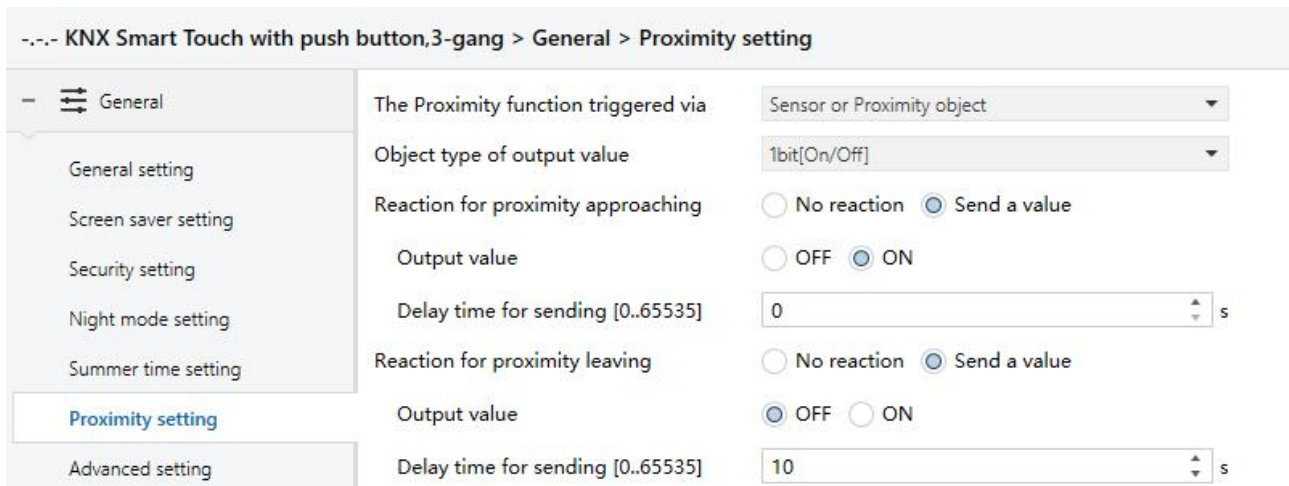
-.-.- KNX Smart Touch with push button,3-gang > General > Proximity setting

– General

General setting

Screen saver setting

Security setting

Night mode setting

Summer time setting

Proximity setting

Advanced setting

The Proximity function triggered via | Sensor or Proximity object

Object type of output value | 1bit[On/Off]

Reaction for proximity approaching | No reaction | Send a value

Output value | OFF | ON

Delay time for sending [0..65535] | 0 | s

Reaction for proximity leaving | No reaction | Send a value

Output value | OFF | ON

Delay time for sending [0..65535] | 10 | s